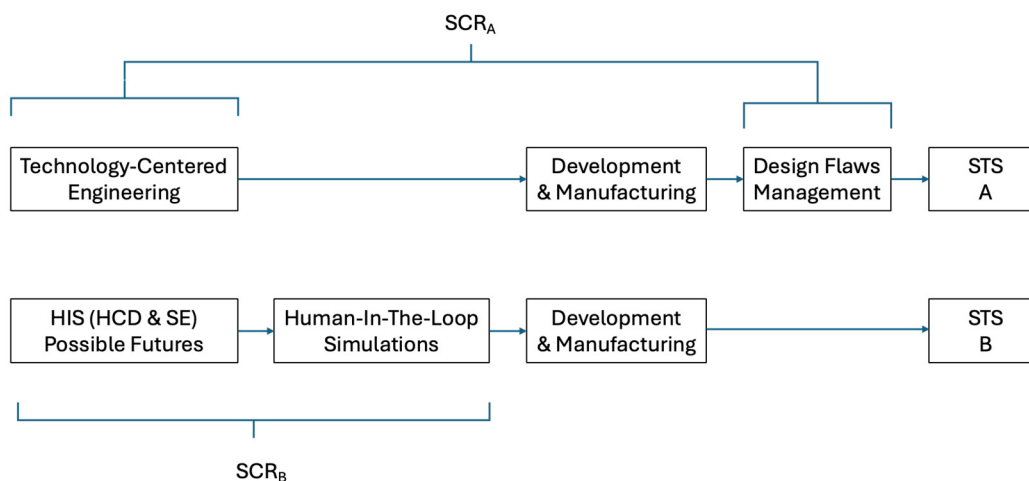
$SCR_A$

Technology-Centered Engineering

Development & Manufacturing

Design Flaws Management

STS A

HIS (HCD & SE) Possible Futures

Human-In-The-Loop Simulations

Development & Manufacturing

STS B

$SCR_B$